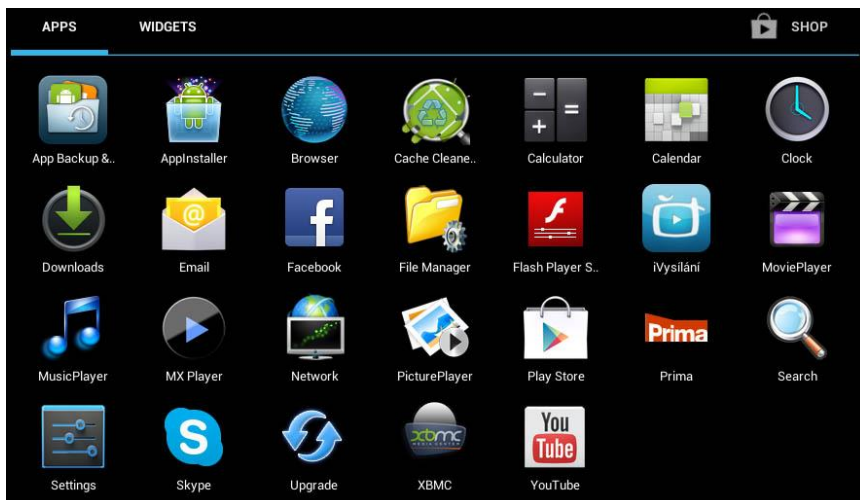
APPS WIDGETS SHOP

App Backup &.. AppInstaller Browser Cache Cleane.. Calculator Calendar Clock

Downloads Email Facebook File Manager Flash Player S.. iVysílání MoviePlayer

MusicPlayer MX Player Network PicturePlayer Play Store Prima Search

Settings Skype Upgrade XBMC YouTube